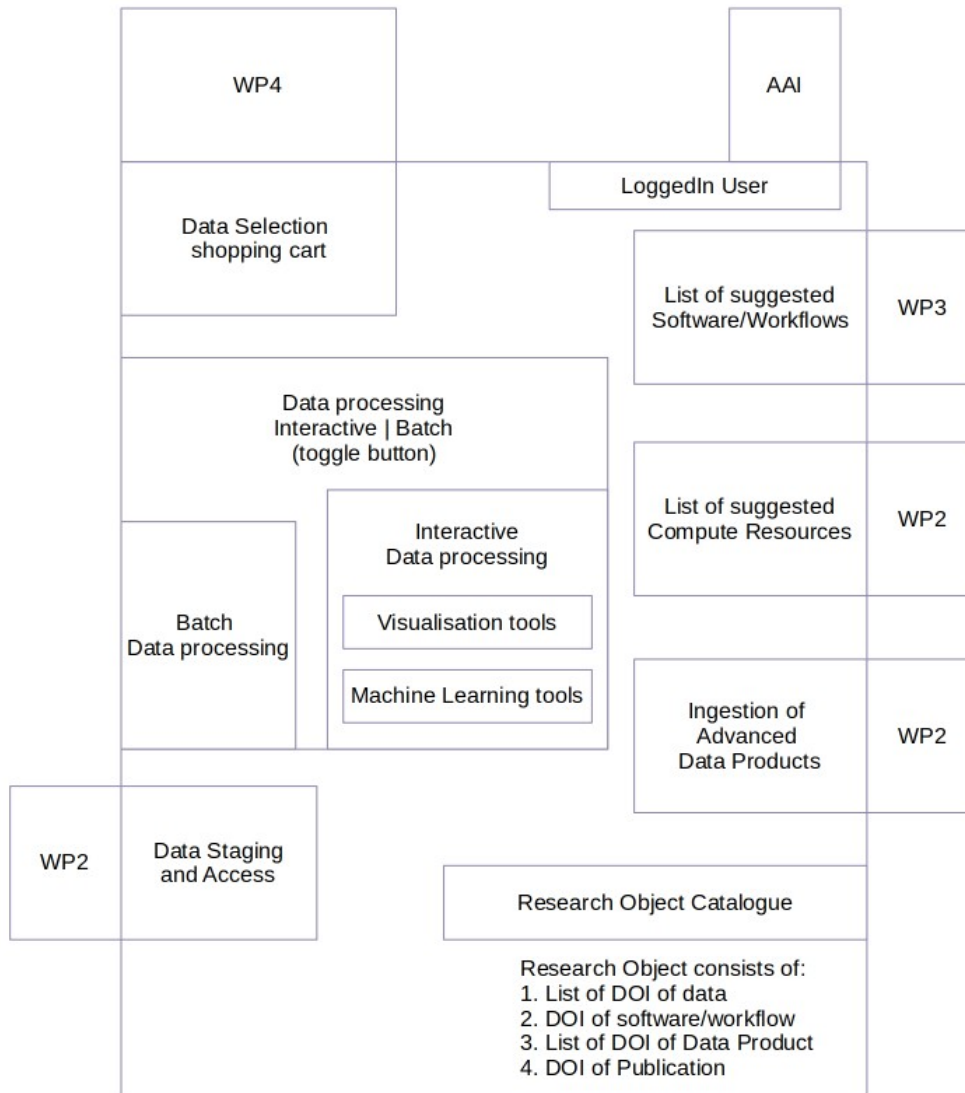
WP4

AAI

LoggedIn User

Data Selection
shopping cart

List of suggested
Software/Workflows

WP3

Data processing
Interactive | Batch
(toggle button)

List of suggested
Compute Resources

WP2

Interactive
Data processing

Batch
Data processing

Visualisation tools

Machine Learning tools

Ingestion of
Advanced
Data Products

WP2

WP2

Data Staging
and Access

Research Object Catalogue

Research Object consists of:
1. List of DOI of data
2. DOI of software/workflow
3. List of DOI of Data Product
4. DOI of Publication